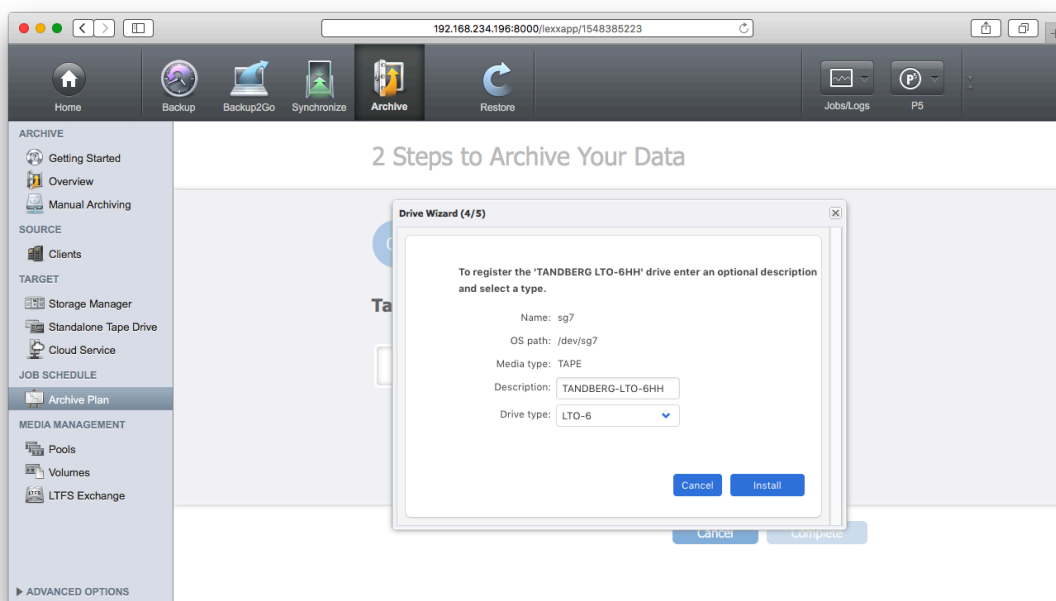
192.168.234.196:8000/lexxapp/1548385223

Home
Backup
Backup2Go
Synchronize
Archive
Restore
Jobs/Logs
P5

ARCHIVE
Getting Started
Overview
Manual Archiving
SOURCE
Clients
TARGET
Storage Manager
Standalone Tape Drive
Cloud Service
JOB SCHEDULE
Archive Plan
MEDIA MANAGEMENT
Pools
Volumes
LTFS Exchange

▶ ADVANCED OPTIONS

2 Steps to Archive Your Data

Ta

Drive Wizard (4/5)

To register the 'TANDBERG LTO-6HH' drive enter an optional description and select a type.

Name: sg7
OS path: /dev/sg7
Media type: TAPE
Description: TANDBERG-LTO-6HH
Drive type: LTO-6

Cancel
Install

Cancel
Complete